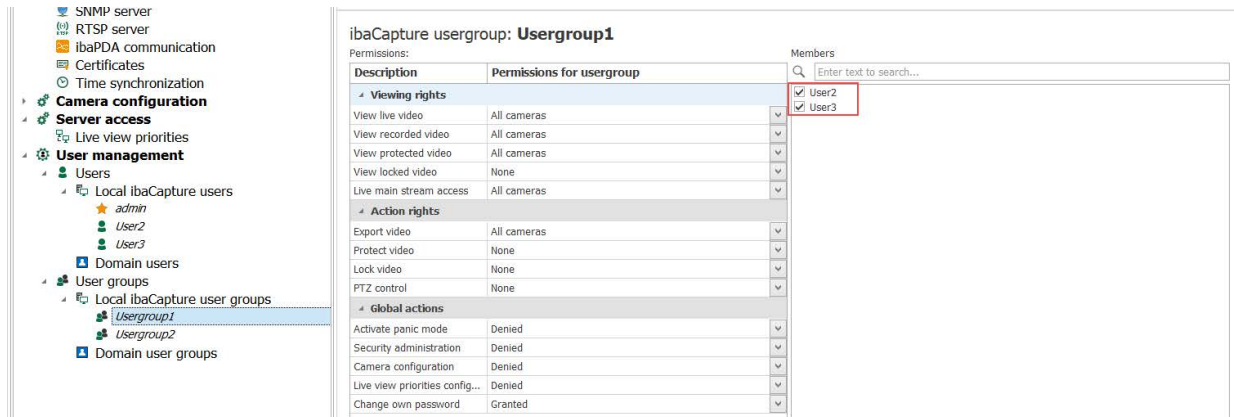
SNMP server
RTSP server
ibaPDA communication
Certificates
Time synchronization
Camera configuration
Server access
Live view priorities
User management
Users
Local ibaCapture users
admin
User2
User3
Domain users
User groups
Local ibaCapture user groups
Usergroup1
Usergroup2
Domain user groups

ibaCapture usergroup: **Usergroup1**

Permissions:

| Description | Permissions for usergroup |
|---|---|
| Viewing rights | |
| View live video | All cameras |
| View recorded video | All cameras |
| View protected video | All cameras |
| View locked video | None |
| Live main stream access | All cameras |
| Action rights | |
| Export video | All cameras |
| Protect video | None |
| Lock video | None |
| PTZ control | None |
| Global actions | |
| Activate panic mode | Denied |
| Security administration | Denied |
| Camera configuration | Denied |
| Live view priorities config... | Denied |
| Change own password | Granted |

Members

Enter text to search...

User2
User3